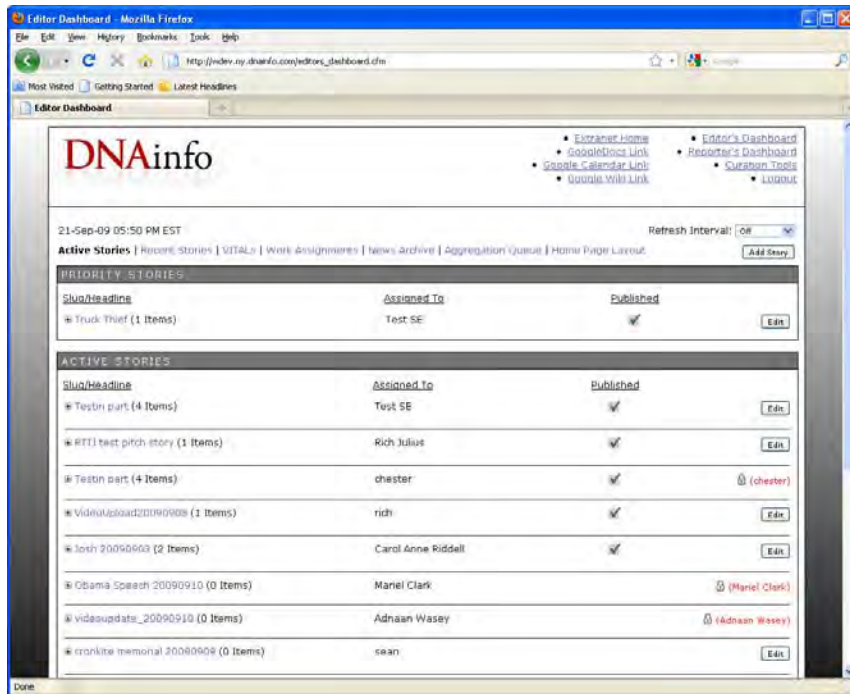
Editor Dashboard - Mozilla Firefox

File Edit View History Bookmarks Tools Help

http://vdev.ny.dnainfo.com/editors_dashboard.cfm

Google

Most Visited Getting Started Latest Headlines

Editor Dashboard

DNAinfo

• Extranet Home
• GoogleDocs Link
• Google Calendar Link
• Google Wiki Link

• Editor's Dashboard
• Reporter's Dashboard
• Curation Tools
• Logout

21-Sep-09 05:50 PM EST

Refresh Interval: Off

Active Stories | Recent Stories | VITALs | Work Assignments | News Archive | Aggregation Queue | Home Page Layout

Add Story

PRIORITY STORIES

| Slug/Headline | Assigned To | Published | |
|---|---|---|---|
| Truck Thief (1 Items) | Test SE | ✔ | Edit |

ACTIVE STORIES

| Slug/Headline | Assigned To | Published | |
|---|---|---|---|
| Testin part (4 Items) | Test SE | ✔ | Edit |
| RTTI test pitch story (1 Items) | Rich Julius | ✔ | Edit |
| Testin part (4 Items) | chester | ✔ | (chester) |
| VideoUpload20090908 (1 Items) | rich | ✔ | Edit |
| Josh 20090903 (2 Items) | Carol Anne Riddell | ✔ | Edit |
| Obama Speech 20090910 (0 Items) | Mariel Clark | | (Mariel Clark) |
| videoupdate_20090910 (0 Items) | Adnaan Wasey | | (Adnaan Wasey) |
| cronkite memorial 20090909 (0 Items) | sean | | Edit |

Done